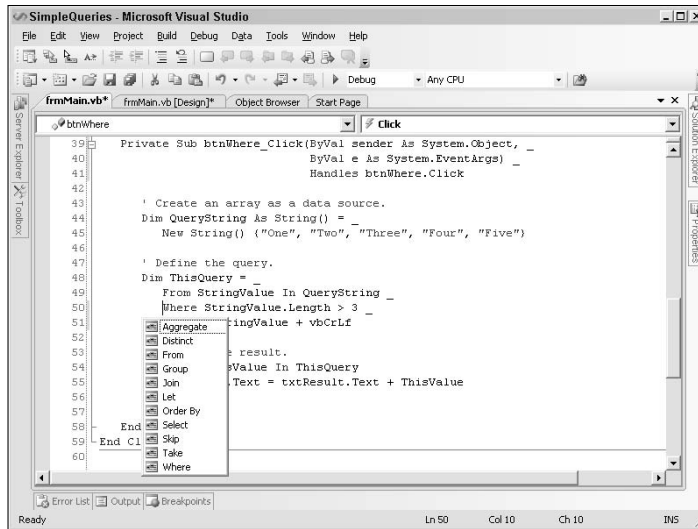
SimpleQueries - Microsoft Visual Studio

File Edit View Project Build Debug Data Tools Window Help

Debug Any CPU

frmMain.vb* frmMain.vb [Design]* Object Browser Start Page

btnWhere Click

Server Explorer Toolbox

Solution Explorer Properties

39 Private Sub btnWhere_Click(ByVal sender As System.Object, _
40 ByVal e As System.EventArgs) _
41 Handles btnWhere.Click
42
43 ' Create an array as a data source.
44 Dim QueryString As String() = _
45 New String() {"One", "Two", "Three", "Four", "Five"}
46
47 ' Define the query.
48 Dim ThisQuery = _
49 From StringValue In QueryString _
50 Where StringValue.Length > 3 _
51 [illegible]tringValue + vbCrLf
52
53 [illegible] result.
54 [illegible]eValue In ThisQuery
55 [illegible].Text = txtResult.Text + ThisValue
56
57
58 End
59 End Cl
60

Aggregate
Distinct
From
Group
Join
Let
Order By
Select
Skip
Take
Where

Error List Output Breakpoints

Ready Ln 50 Col 10 Ch 10 INS